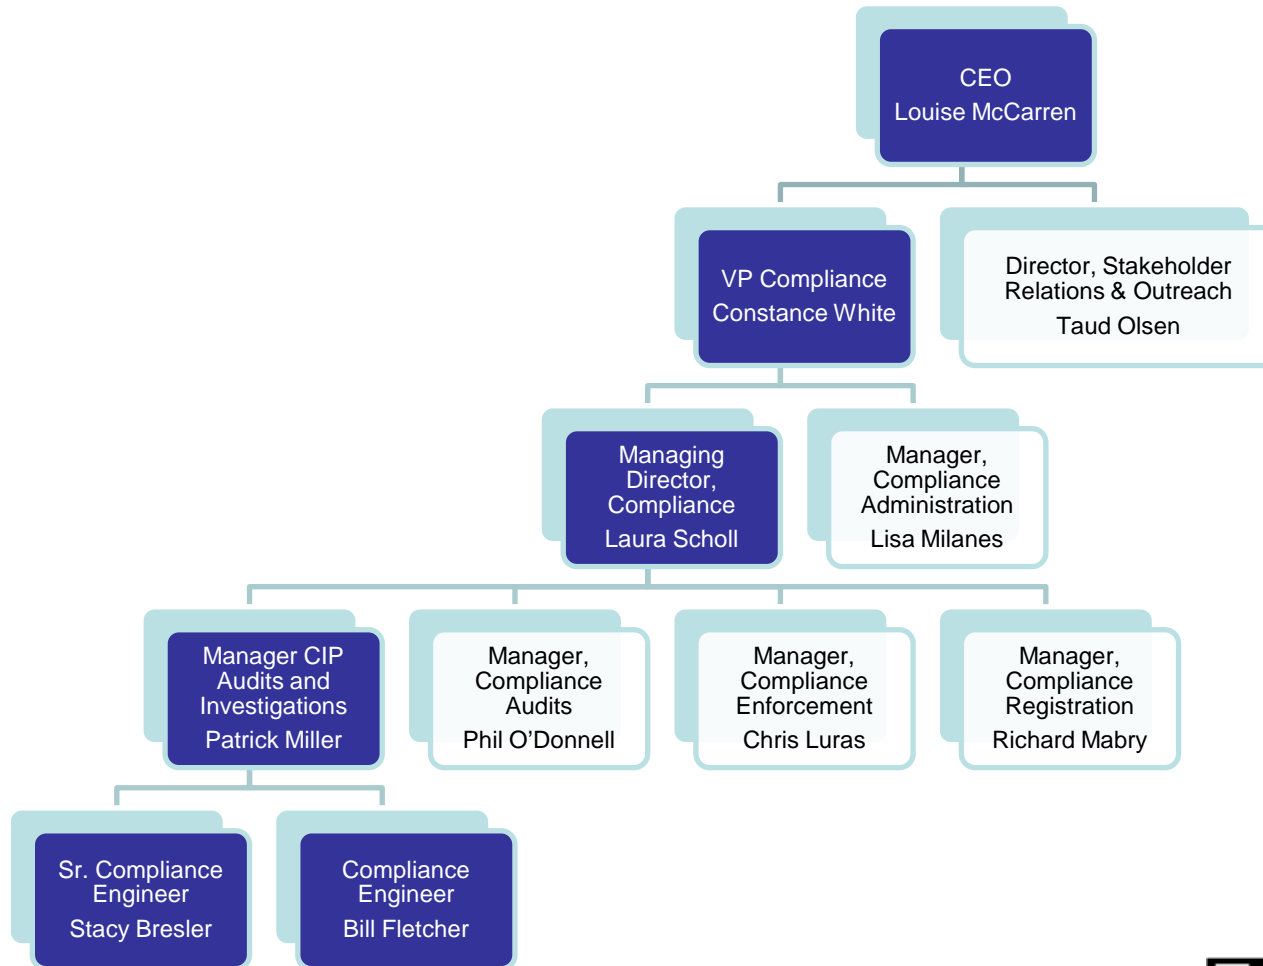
CEO
Louise McCarren

VP Compliance
Constance White

Director, Stakeholder Relations & Outreach
Taud Olsen

Managing Director, Compliance
Laura Scholl

Manager, Compliance Administration
Lisa Milanes

Manager CIP Audits and Investigations
Patrick Miller

Manager, Compliance Audits
Phil O’Donnell

Manager, Compliance Enforcement
Chris Luras

Manager, Compliance Registration
Richard Mabry

Sr. Compliance Engineer
Stacy Bresler

Compliance Engineer
Bill Fletcher